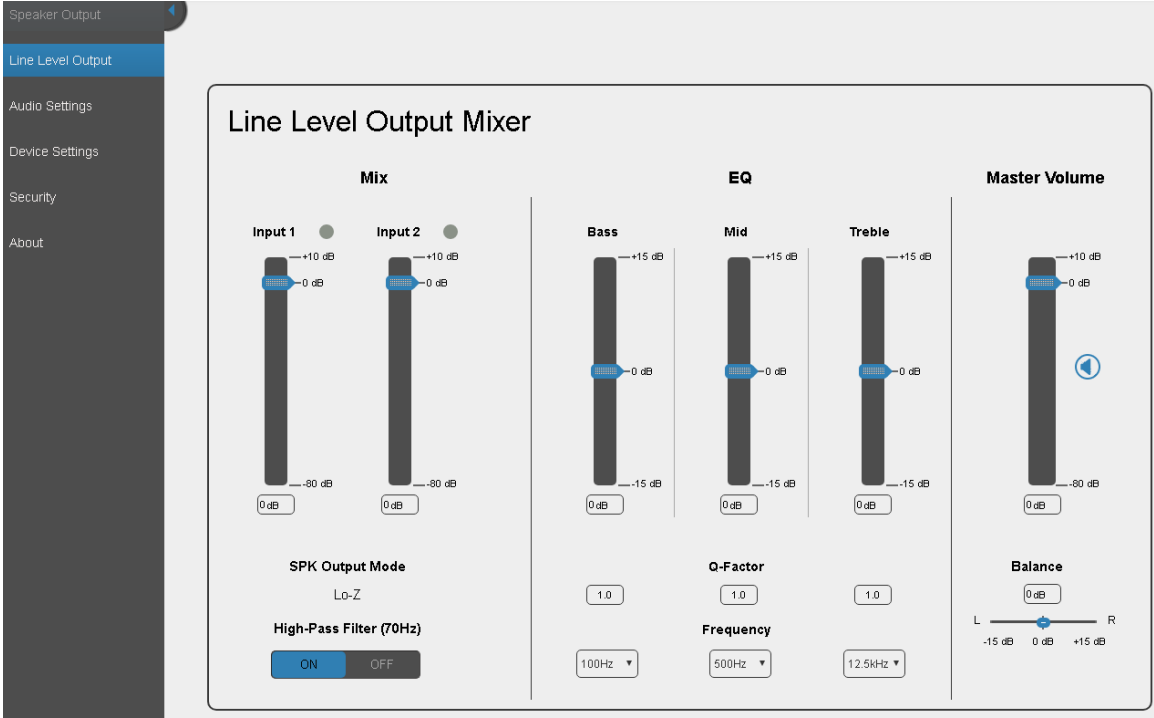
Speaker Output
Line Level Output
Audio Settings
Device Settings
Security
About

Line Level Output Mixer

Mix

Input 1
+10 dB
0 dB
-80 dB
0dB

Input 2
+10 dB
0 dB
-80 dB
0dB

SPK Output Mode
Lo-Z

High-Pass Filter (70Hz)
ON OFF

EQ

Bass
+15 dB
0 dB
-15 dB
0dB

Mid
+15 dB
0 dB
-15 dB
0dB

Treble
+15 dB
0 dB
-15 dB
0dB

Q-Factor
1.0
1.0
1.0

Frequency
100Hz
500Hz
12.5kHz

Master Volume
+10 dB
0 dB
-80 dB
0dB

Balance
0dB
L R
-15 dB 0 dB +15 dB